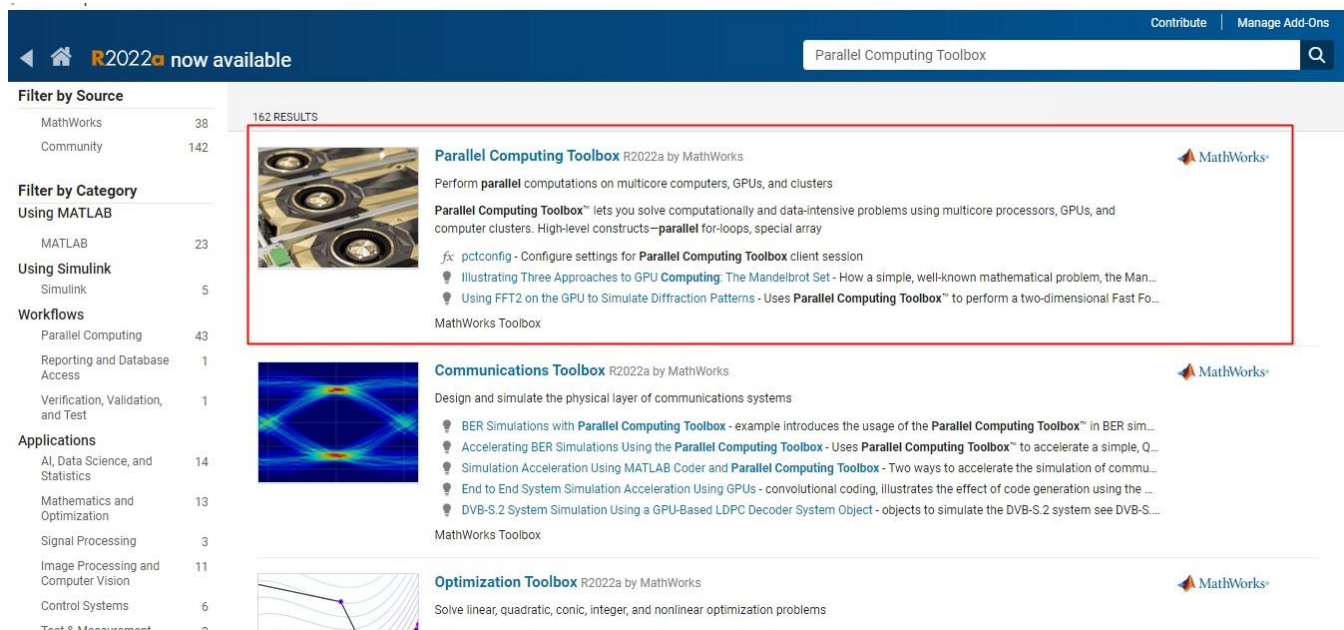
Contribute | Manage Add-Ons

R2022a now available

Parallel Computing Toolbox

Filter by Source
MathWorks 38
Community 142

Filter by Category
Using MATLAB
MATLAB 23
Using Simulink
Simulink 5
Workflows
Parallel Computing 43
Reporting and Database Access 1
Verification, Validation, and Test 1
Applications
AI, Data Science, and Statistics 14
Mathematics and Optimization 13
Signal Processing 3
Image Processing and Computer Vision 11
Control Systems 6
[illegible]

162 RESULTS

Parallel Computing Toolbox R2022a by MathWorks
MathWorks
Perform parallel computations on multicore computers, GPUs, and clusters
Parallel Computing Toolbox™ lets you solve computationally and data-intensive problems using multicore processors, GPUs, and computer clusters. High-level constructs—parallel for-loops, special array
$fx$ pctconfig - Configure settings for Parallel Computing Toolbox client session
Illustrating Three Approaches to GPU Computing: The Mandelbrot Set - How a simple, well-known mathematical problem, the Man...
Using FFT2 on the GPU to Simulate Diffraction Patterns - Uses Parallel Computing Toolbox™ to perform a two-dimensional Fast Fo...
MathWorks Toolbox

Communications Toolbox R2022a by MathWorks
MathWorks
Design and simulate the physical layer of communications systems
BER Simulations with Parallel Computing Toolbox - example introduces the usage of the Parallel Computing Toolbox™ in BER sim...
Accelerating BER Simulations Using the Parallel Computing Toolbox - Uses Parallel Computing Toolbox™ to accelerate a simple, Q...
Simulation Acceleration Using MATLAB Coder and Parallel Computing Toolbox - Two ways to accelerate the simulation of commu...
End to End System Simulation Acceleration Using GPUs - convolutional coding, illustrates the effect of code generation using the ...
DVB-S.2 System Simulation Using a GPU-Based LDPC Decoder System Object - objects to simulate the DVB-S.2 system see DVB-S...
MathWorks Toolbox

Optimization Toolbox R2022a by MathWorks
MathWorks
Solve linear, quadratic, conic, integer, and nonlinear optimization problems